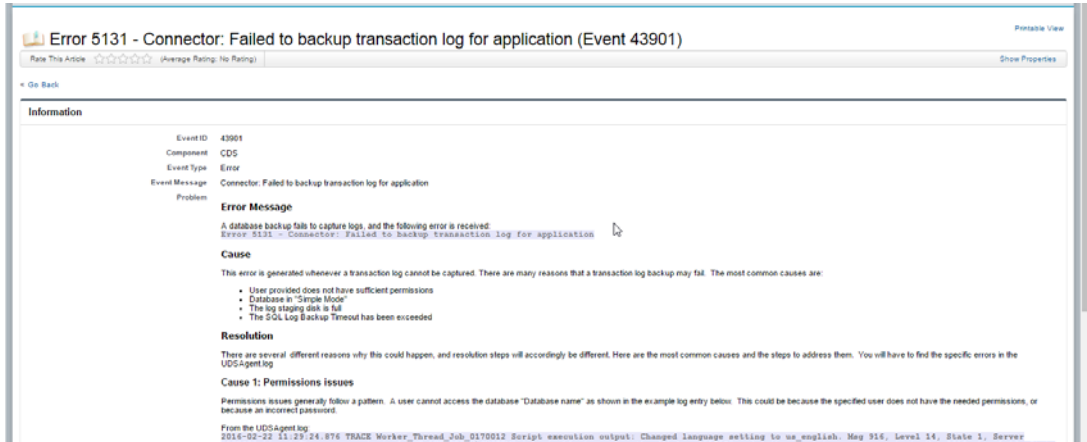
Printable View

Error 5131 - Connector: Failed to backup transaction log for application (Event 43901)

Rate This Article ☆☆☆☆☆ (Average Rating: No Rating)

Show Properties

« Go Back

Information

| | |
|---|---|
| Event ID | 43901 |
| Component | CDS |
| Event Type | Error |
| Event Message | Connector: Failed to backup transaction log for application |
| Problem | |

Error Message

A database backup fails to capture logs, and the following error is received:
Error 5131 - Connector: Failed to backup transaction log for application

Cause

This error is generated whenever a transaction log cannot be captured. There are many reasons that a transaction log backup may fail. The most common causes are:

- User provided does not have sufficient permissions
- Database in "Simple Mode"
- The log staging disk is full
- The SQL Log Backup Timeout has been exceeded

Resolution

There are several different reasons why this could happen, and resolution steps will accordingly be different. Here are the most common causes and the steps to address them. You will have to find the specific errors in the UDSAgent.log

Cause 1: Permissions issues

Permissions issues generally follow a pattern. A user cannot access the database "Database name" as shown in the example log entry below. This could be because the specified user does not have the needed permissions, or because an incorrect password.

From the UDSAgent.log:
2016-02-22 11:29:24.876 TRACE Worker_Thread_Job_0170012 Script execution output: Changed language setting to us_english. Msg 916, Level 14, State 1, Server